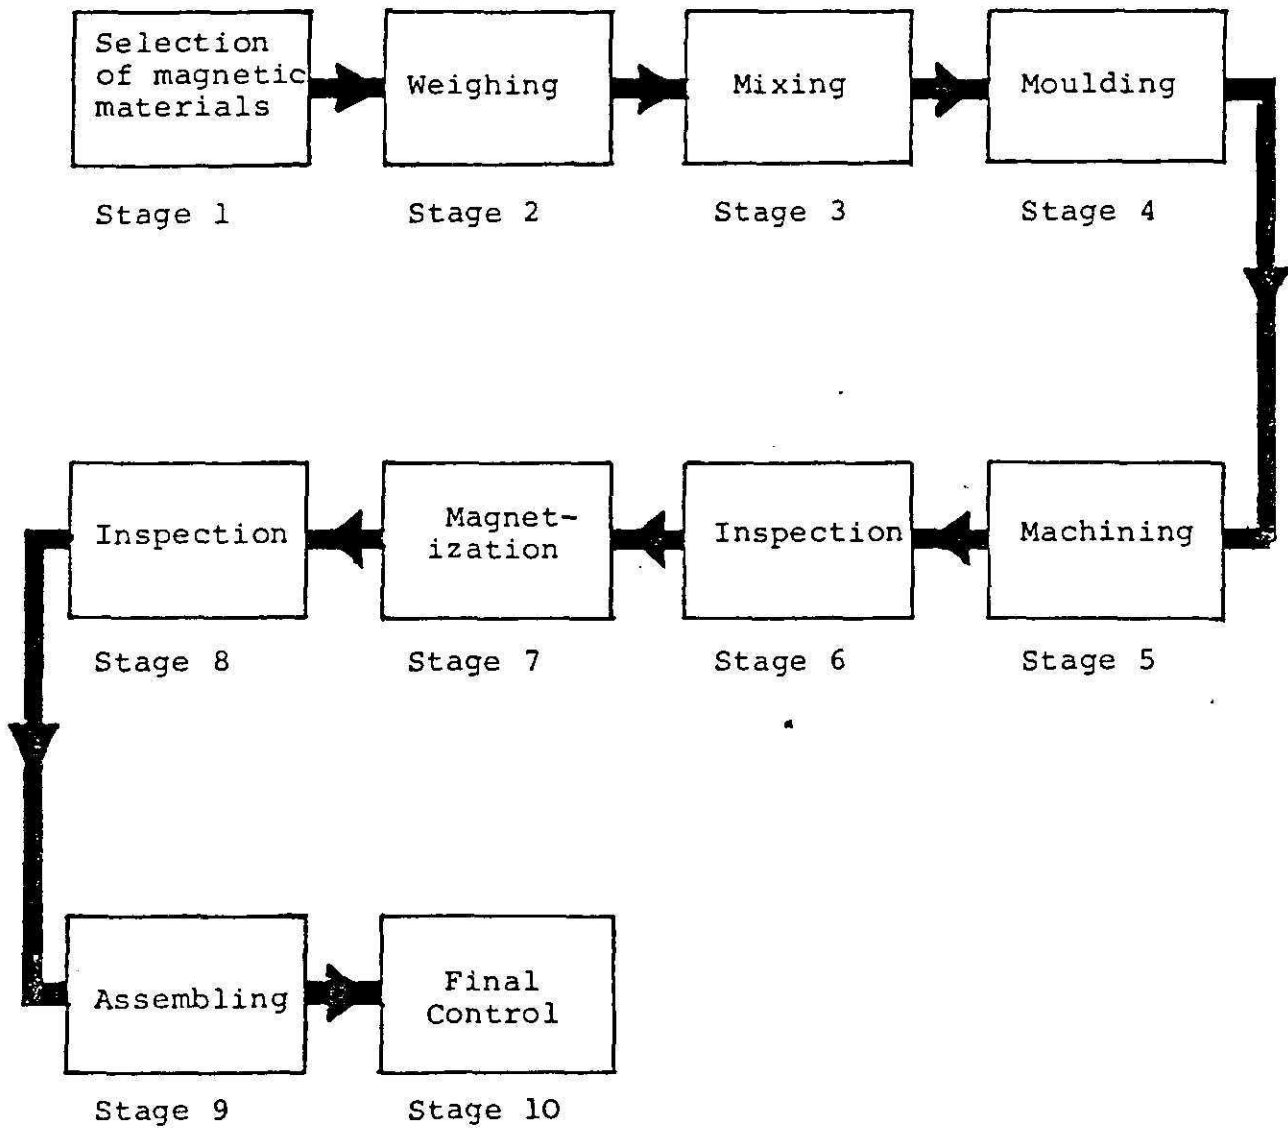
Selection of magnetic materials

Stage 1

Weighing

Stage 2

Mixing

Stage 3

Moulding

Stage 4

Machining

Stage 5

Inspection

Stage 6

Magnetization

Stage 7

Inspection

Stage 8

Assembling

Stage 9

Final Control

Stage 10